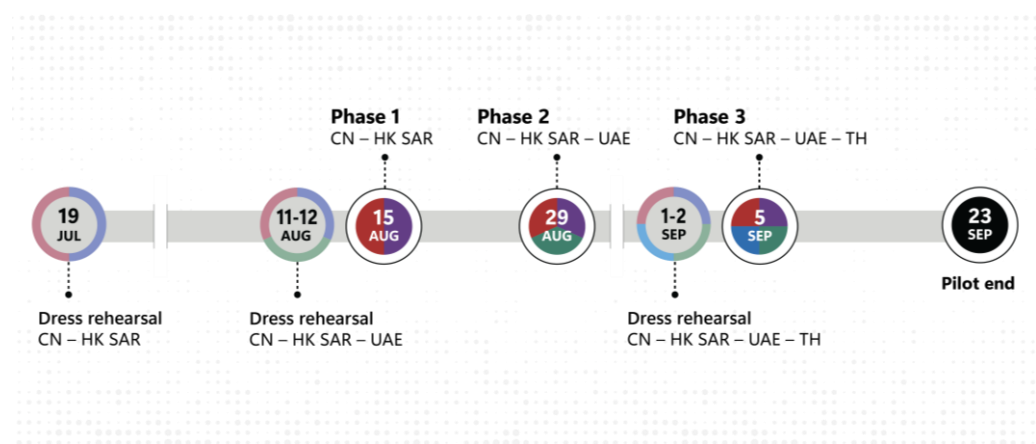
Phase 1
CN – HK SAR

Phase 2
CN – HK SAR – UAE

Phase 3
CN – HK SAR – UAE – TH

19
JUL

11-12
AUG

15
AUG

29
AUG

1-2
SEP

5
SEP

23
SEP

Dress rehearsal
CN – HK SAR

Dress rehearsal
CN – HK SAR – UAE

Dress rehearsal
CN – HK SAR – UAE – TH

Pilot end